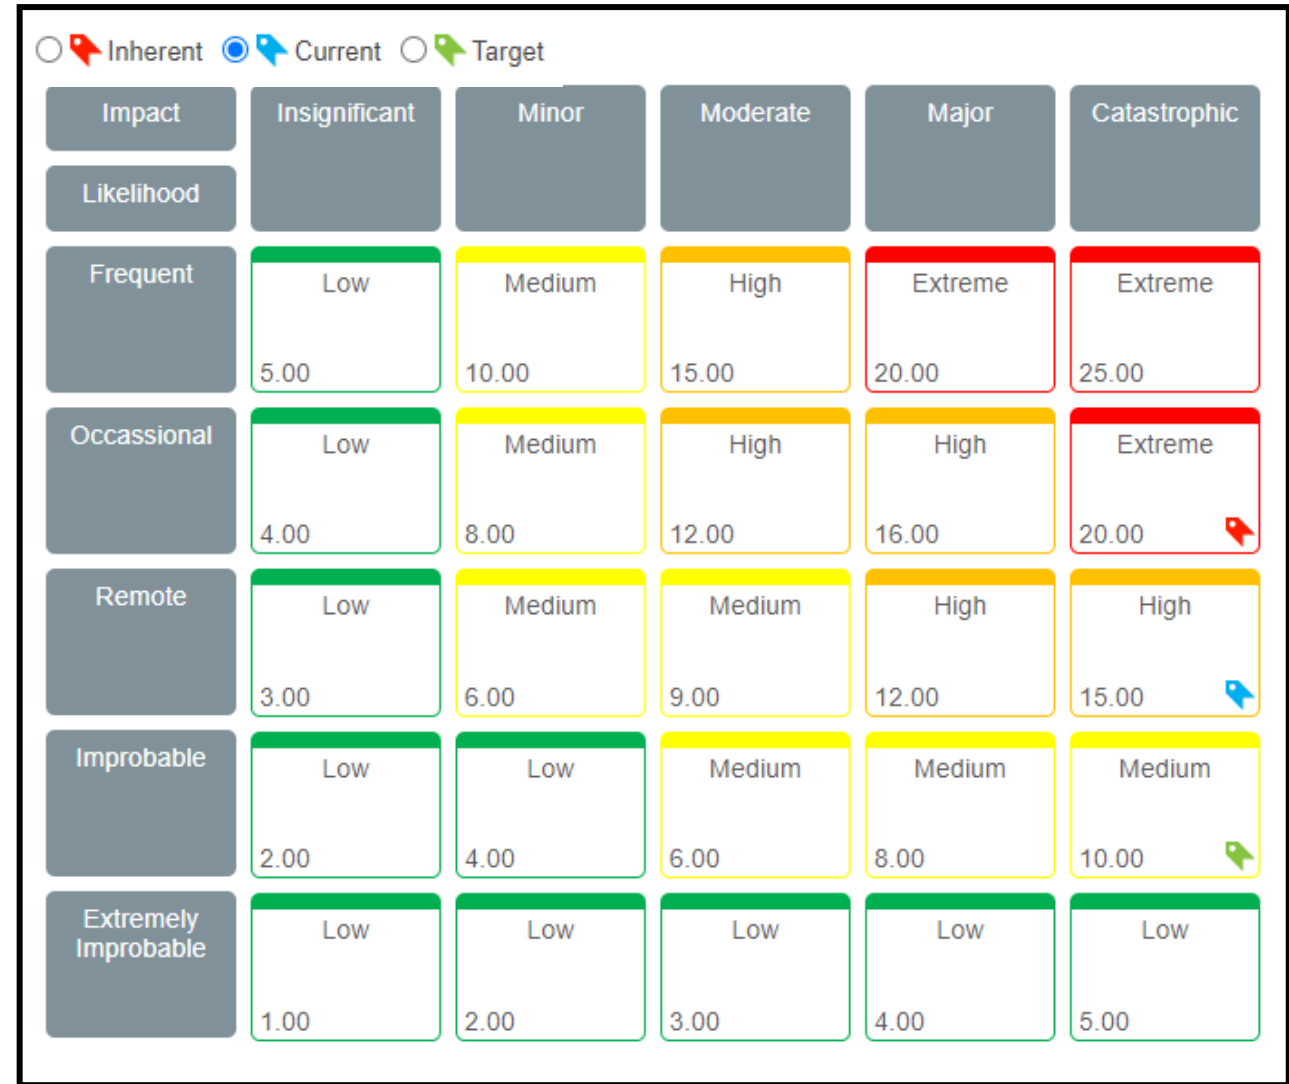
Inherent Current Target

| Impact / Likelihood | Insignificant | Minor | Moderate | Major | Catastrophic |
|---|---|---|---|---|---|
| Frequent | Low 5.00 | Medium 10.00 | High 15.00 | Extreme 20.00 | Extreme 25.00 |
| Occassional | Low 4.00 | Medium 8.00 | High 12.00 | High 16.00 | Extreme 20.00 |
| Remote | Low 3.00 | Medium 6.00 | Medium 9.00 | High 12.00 | High 15.00 |
| Improbable | Low 2.00 | Low 4.00 | Medium 6.00 | Medium 8.00 | Medium 10.00 |
| Extremely Improbable | Low 1.00 | Low 2.00 | Low 3.00 | Low 4.00 | Low 5.00 |